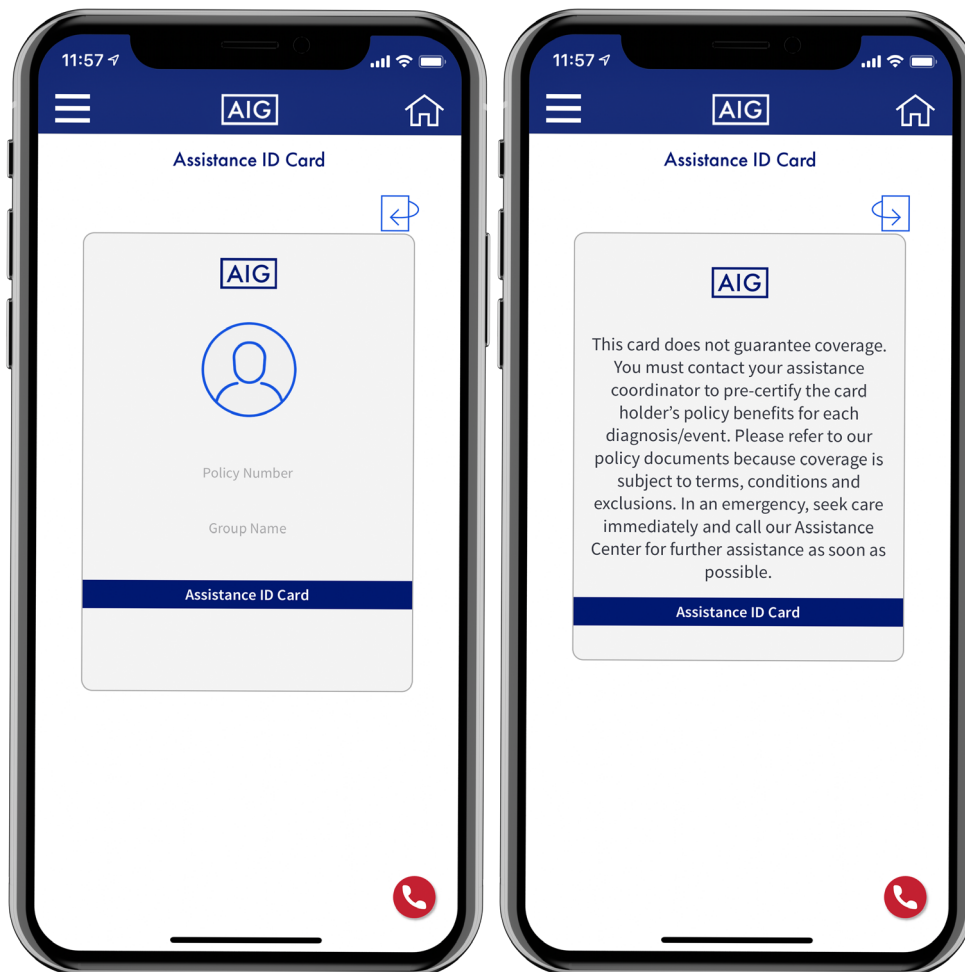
11:57

AIG

Assistance ID Card

AIG

Policy Number

Group Name

Assistance ID Card

11:57

AIG

Assistance ID Card

AIG

This card does not guarantee coverage. You must contact your assistance coordinator to pre-certify the card holder's policy benefits for each diagnosis/event. Please refer to our policy documents because coverage is subject to terms, conditions and exclusions. In an emergency, seek care immediately and call our Assistance Center for further assistance as soon as possible.

Assistance ID Card